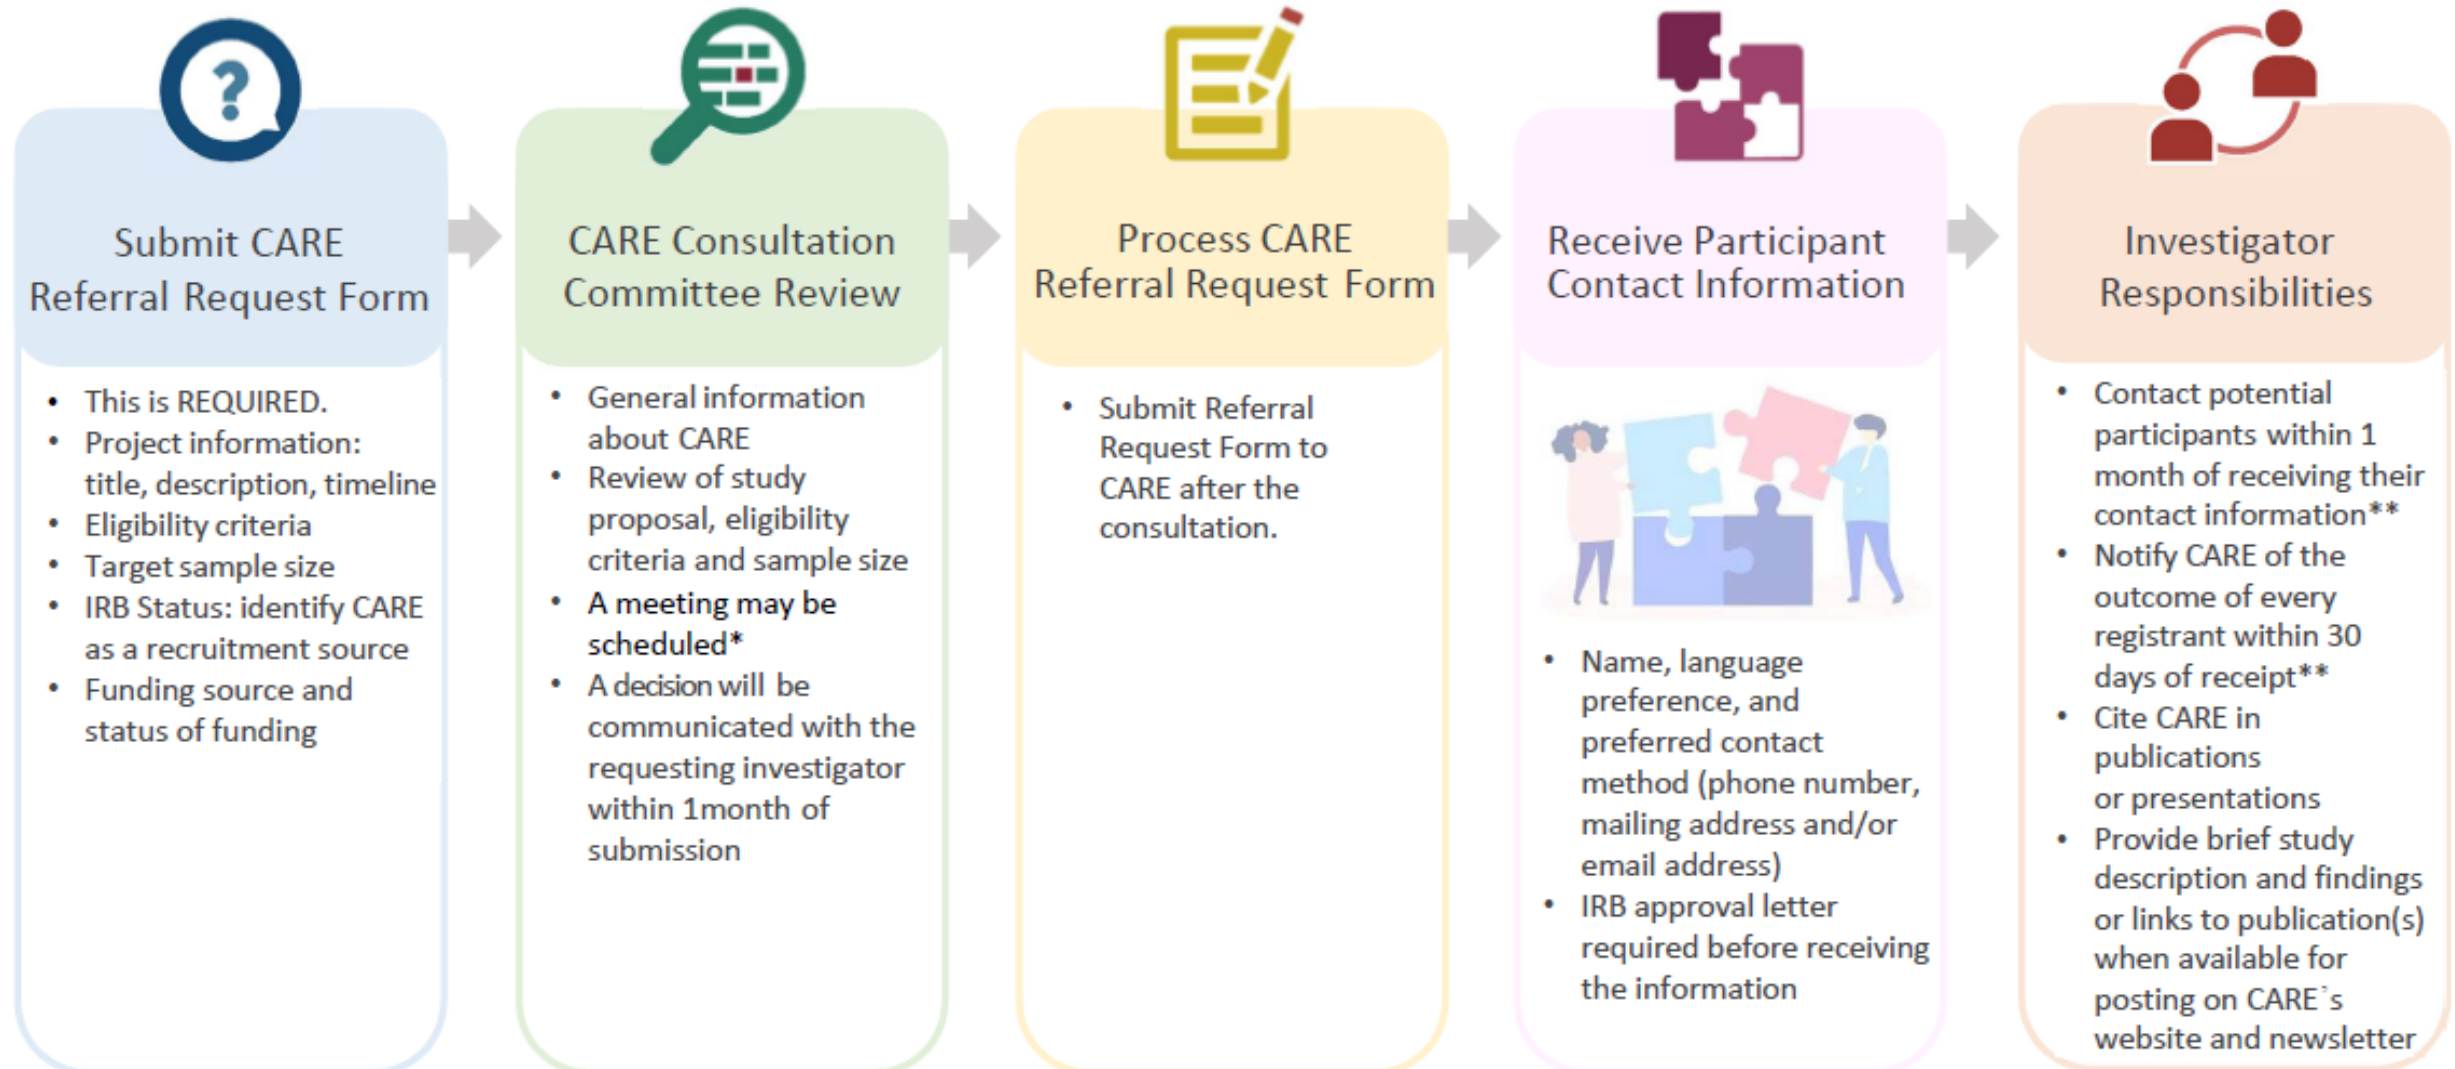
Submit CARE Referral Request Form

- This is REQUIRED.
- Project information: title, description, timeline
- Eligibility criteria
- Target sample size
- IRB Status: identify CARE as a recruitment source
- Funding source and status of funding

CARE Consultation Committee Review

- General information about CARE
- Review of study proposal, eligibility criteria and sample size
- A meeting may be scheduled*
- A decision will be communicated with the requesting investigator within 1month of submission

Process CARE Referral Request Form

- Submit Referral Request Form to CARE after the consultation.

Receive Participant Contact Information

- Name, language preference, and preferred contact method (phone number, mailing address and/or email address)
- IRB approval letter required before receiving the information

Investigator Responsibilities

- Contact potential participants within 1 month of receiving their contact information**
- Notify CARE of the outcome of every registrant within 30 days of receipt**
- Cite CARE in publications or presentations
- Provide brief study description and findings or links to publication(s) when available for posting on CARE`s website and newsletter